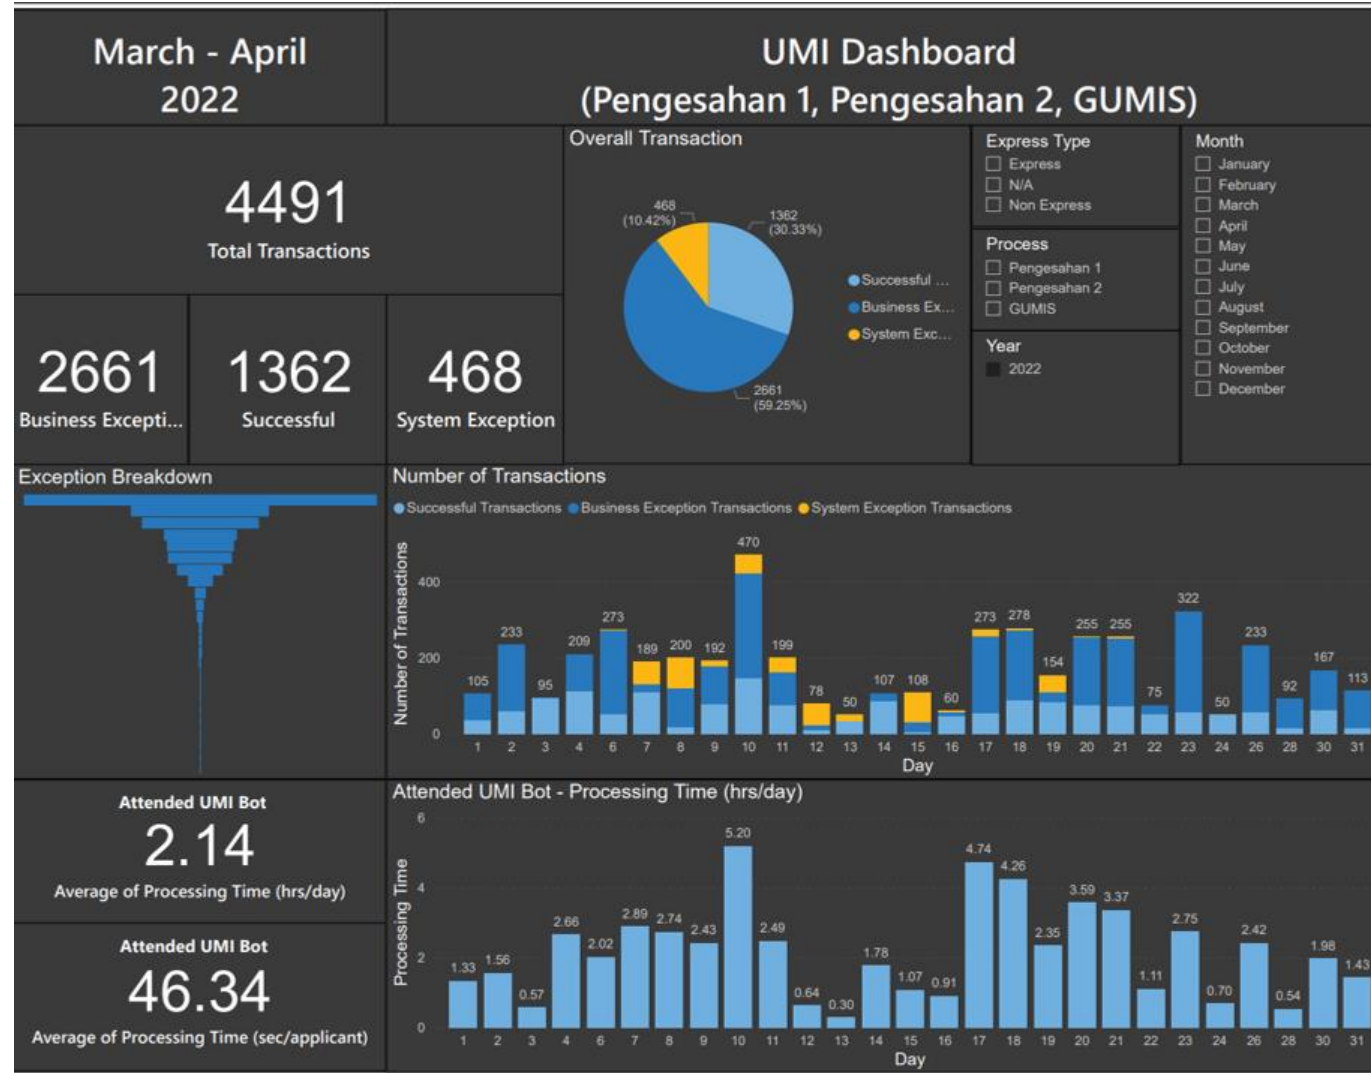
March - April
2022

UMI Dashboard
(Pengesahan 1, Pengesahan 2, GUMIS)

4491
Total Transactions

2661
Business Excepti...

1362
Successful

468
System Exception

Overall Transaction

468 (10.42%)
1362 (30.33%)
2661 (59.25%)

Successful ...
Business Ex...
System Exc...

Express Type
Express
N/A
Non Express

Process
Pengesahan 1
Pengesahan 2
GUMIS

Year
2022

Month
January
February
March
April
May
June
July
August
September
October
November
December

Exception Breakdown

Number of Transactions

Successful Transactions Business Exception Transactions System Exception Transactions

Number of Transactions

400
200
0

105 233 95 209 273 189 200 192 470 199 78 50 107 108 60 273 278 154 255 255 75 322 50 233 92 167 113

1 2 3 4 6 7 8 9 10 11 12 13 14 15 16 17 18 19 20 21 22 23 24 26 28 30 31

Day

Attended UMI Bot
2.14
Average of Processing Time (hrs/day)

Attended UMI Bot
46.34
Average of Processing Time (sec/applicant)

Attended UMI Bot - Processing Time (hrs/day)

Processing Time

6
4
2
0

1.33 1.56 0.57 2.66 2.02 2.89 2.74 2.43 5.20 2.49 0.64 0.30 1.78 1.07 0.91 4.74 4.26 2.35 3.59 3.37 1.11 2.75 0.70 2.42 0.54 1.98 1.43

1 2 3 4 6 7 8 9 10 11 12 13 14 15 16 17 18 19 20 21 22 23 24 26 28 30 31

Day